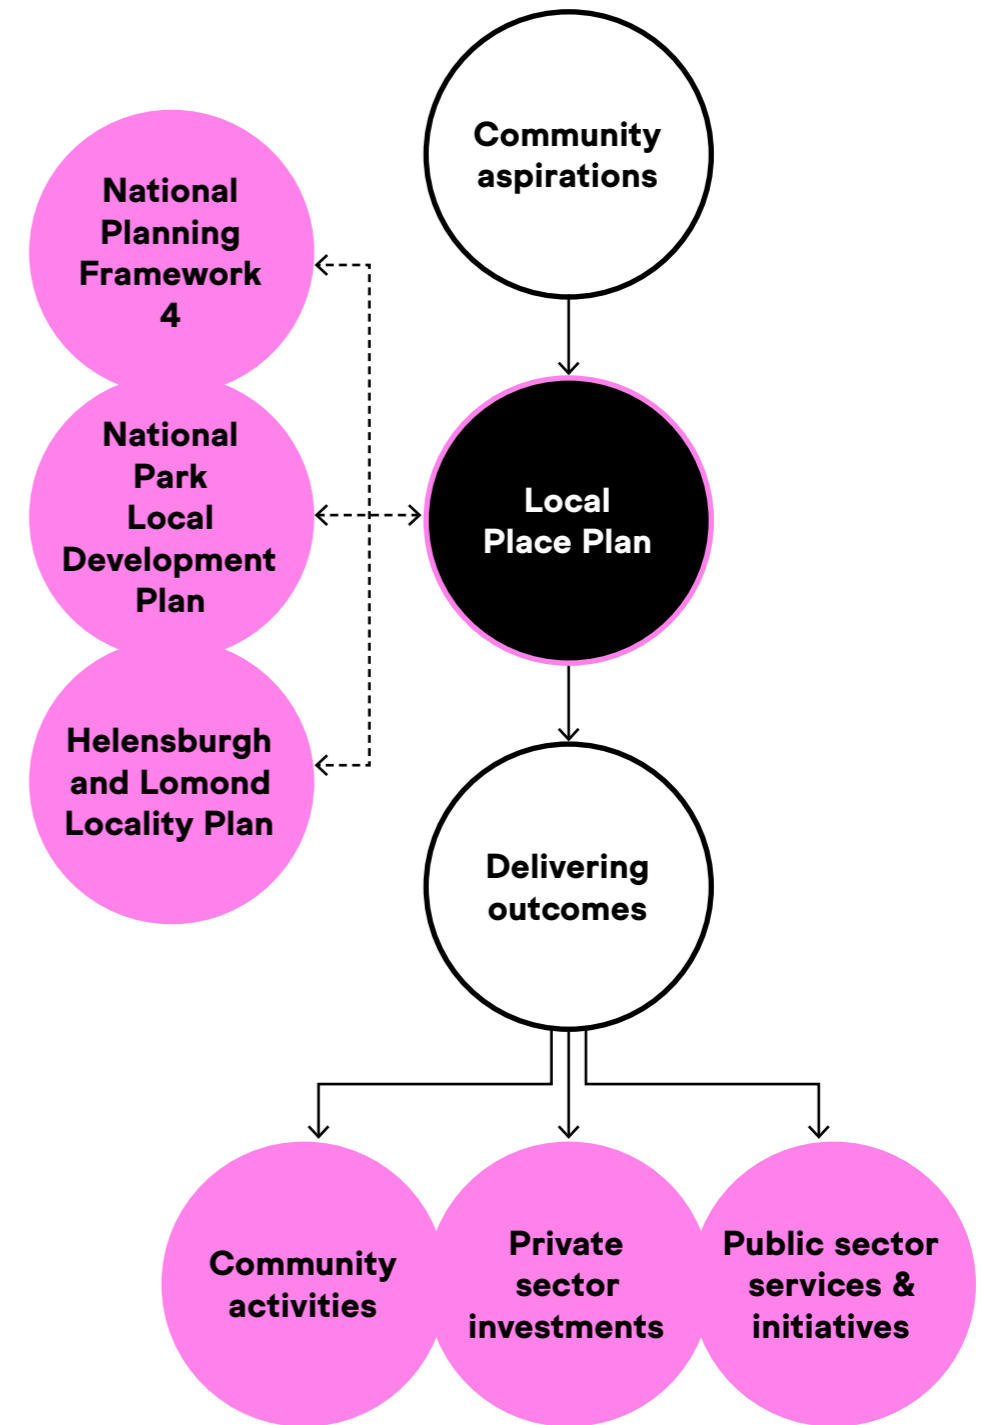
Community aspirations

National Planning Framework 4

National Park Local Development Plan

Helensburgh and Lomond Locality Plan

Local Place Plan

Delivering outcomes

Community activities

Private sector investments

Public sector services & initiatives